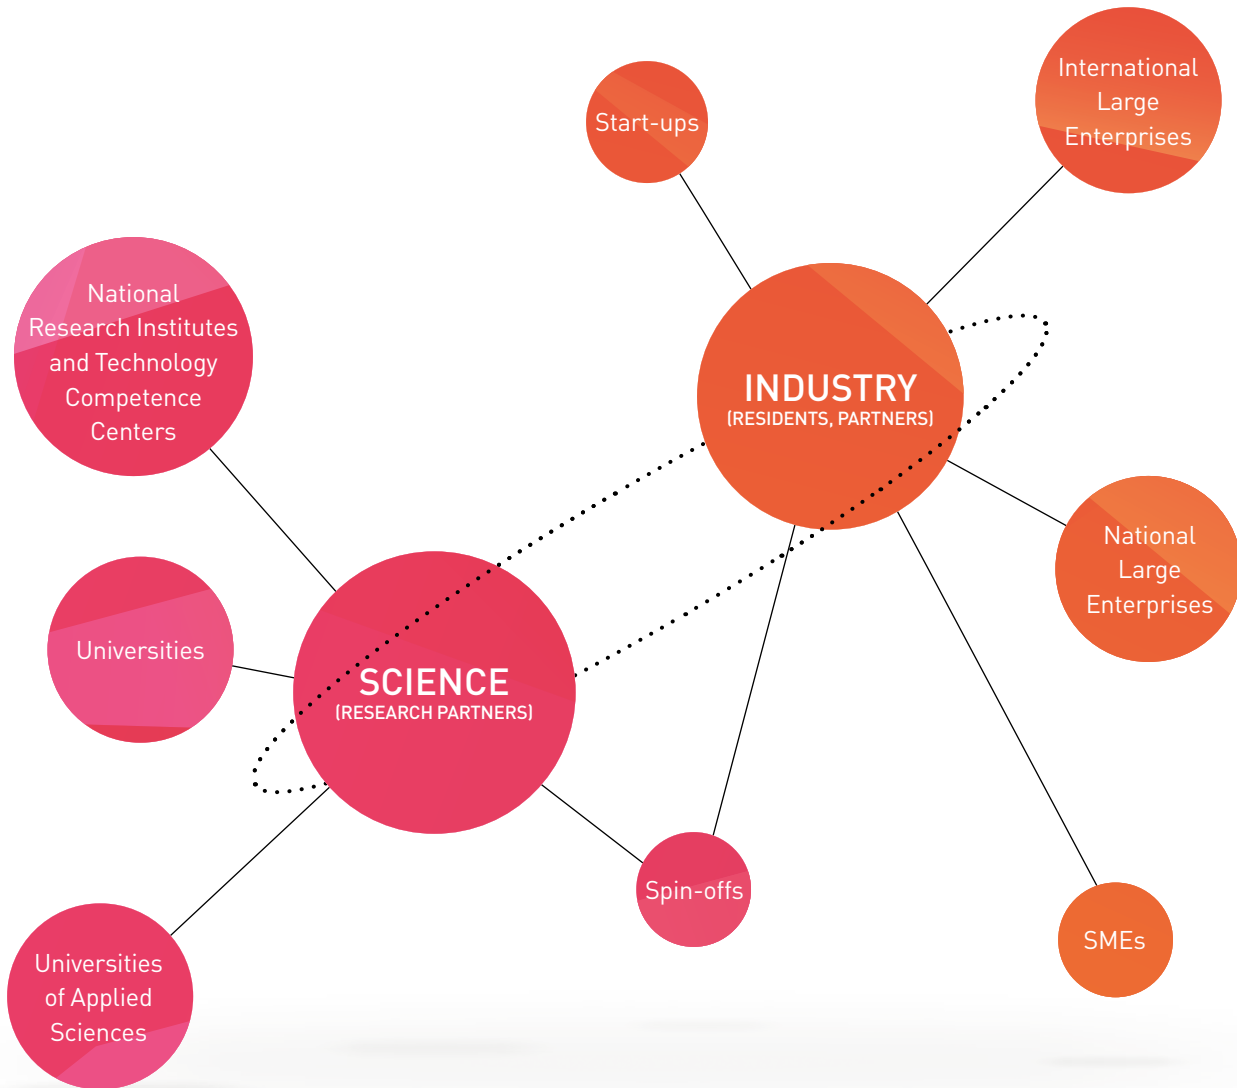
Start-ups

International Large Enterprises

National Research Institutes and Technology Competence Centers

INDUSTRY
(RESIDENTS, PARTNERS)

Universities

National Large Enterprises

SCIENCE
(RESEARCH PARTNERS)

Spin-offs

SMEs

Universities of Applied Sciences